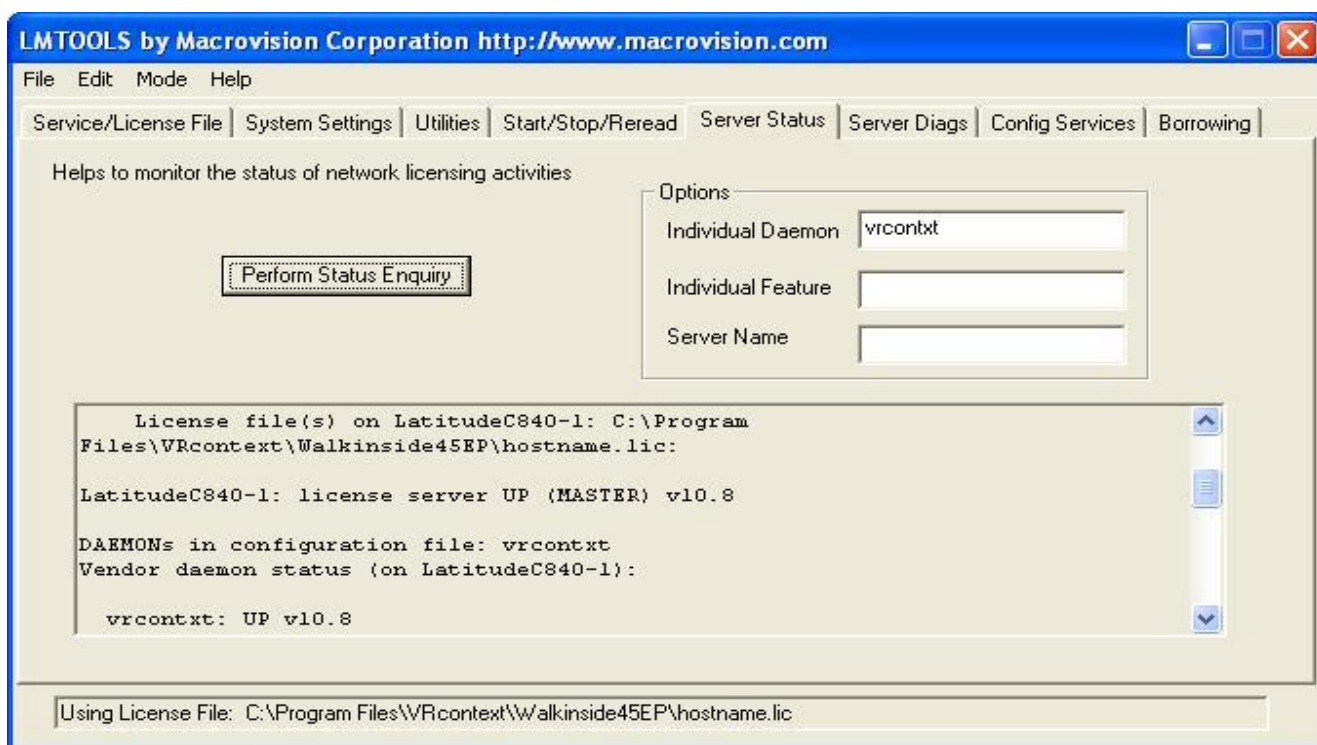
LMTOOLS by Macrovision Corporation http://www.macrovision.com

File Edit Mode Help

Service/License File | System Settings | Utilities | Start/Stop/Reread | Server Status | Server Diags | Config Services | Borrowing

Helps to monitor the status of network licensing activities

Perform Status Enquiry

Options
Individual Daemon vrcontxt
Individual Feature
Server Name

License file(s) on LatitudeC840-1: C:\Program Files\VRcontext\Walkinside45EP\hostname.lic:

LatitudeC840-1: license server UP (MASTER) v10.8

DAEMONs in configuration file: vrcontxt
Vendor daemon status (on LatitudeC840-1):

vrcontxt: UP v10.8

Using License File: C:\Program Files\VRcontext\Walkinside45EP\hostname.lic